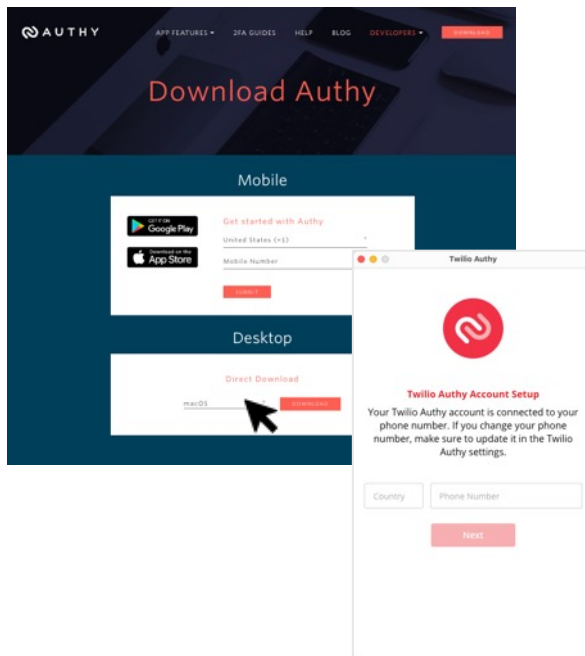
AUTHY

APP FEATURES ▾ 2FA GUIDES HELP BLOG DEVELOPERS ▾ DOWNLOAD

Download Authy

Mobile

GET IT ON Google Play

Download on the App Store

Get started with Authy

United States (+1)

Mobile Number

SUBMIT

Desktop

Direct Download

macOS

DOWNLOAD

Twilio Authy

Twilio Authy Account Setup

Your Twilio Authy account is connected to your phone number. If you change your phone number, make sure to update it in the Twilio Authy settings.

Country

Phone Number

Next